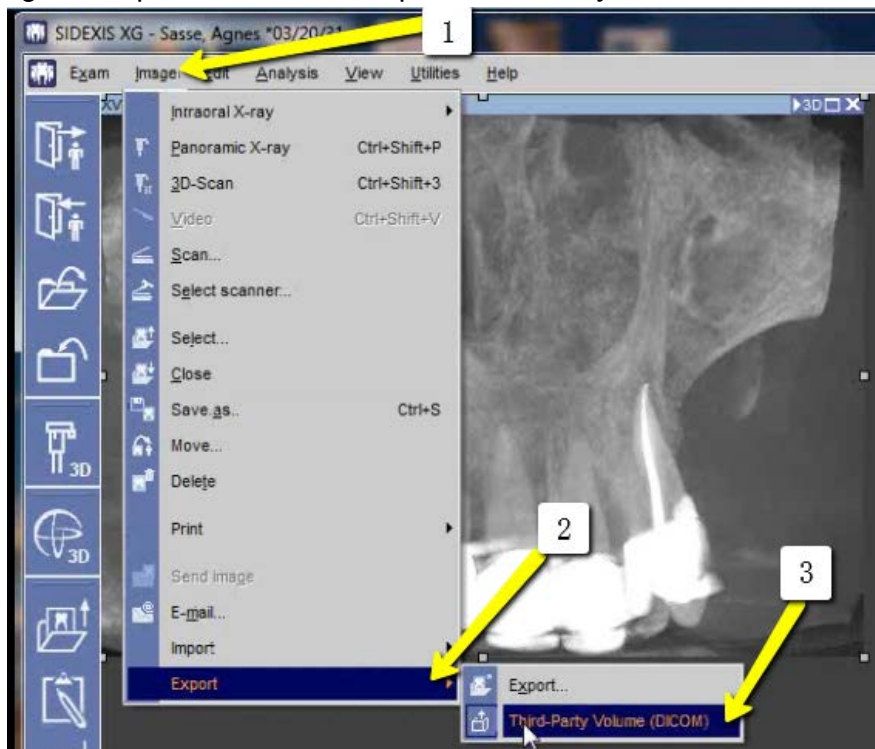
SIDEXIS XG - Sasse, Agnes *03/20/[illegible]

1

Exam Image Edit Analysis View Utilities Help

3D

Intraoral X-ray
Panoramic X-ray Ctrl+Shift+P
3D-Scan Ctrl+Shift+3
Video Ctrl+Shift+V
Scan...
Select scanner...
Select...
Close
Save as.. Ctrl+S
Move...
Delete
Print
Send image
E-mail...
Import
Export

2

3

Export...
Third-Party Volume (DICOM)

3D
3D